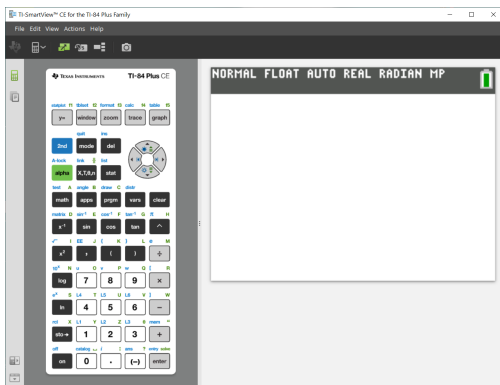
TI-SmartView™ CE for the TI-84 Plus Family

File Edit View Actions Help

TEXAS INSTRUMENTS TI-84 Plus CE

statplot f1 tblset f2 format f3 calc f4 table f5
y= window zoom trace graph
quit ins
2nd mode del
A-lock link list
alpha X,T,θ,n stat
test A angle B draw C distr
math apps prgm vars clear
matrix D $\sin^{-1}$ E $\cos^{-1}$ F $\tan^{-1}$ G π H
$x^{-1}$ sin cos tan ^
$\sqrt{\ }$ I EE J { K } L e M
$x^2$ , ( ) ÷
$10^x$ N u O v P w Q [ R
log 7 8 9 ×
$e^x$ S L4 T L5 U L6 V ] W
ln 4 5 6 −
rcl X L1 Y L2 Z L3 θ mem "
sto→ 1 2 3 +
off catalog ⊔ i : ans ? entry solve
on 0 . (−) enter

NORMAL FLOAT AUTO REAL RADIAN MP